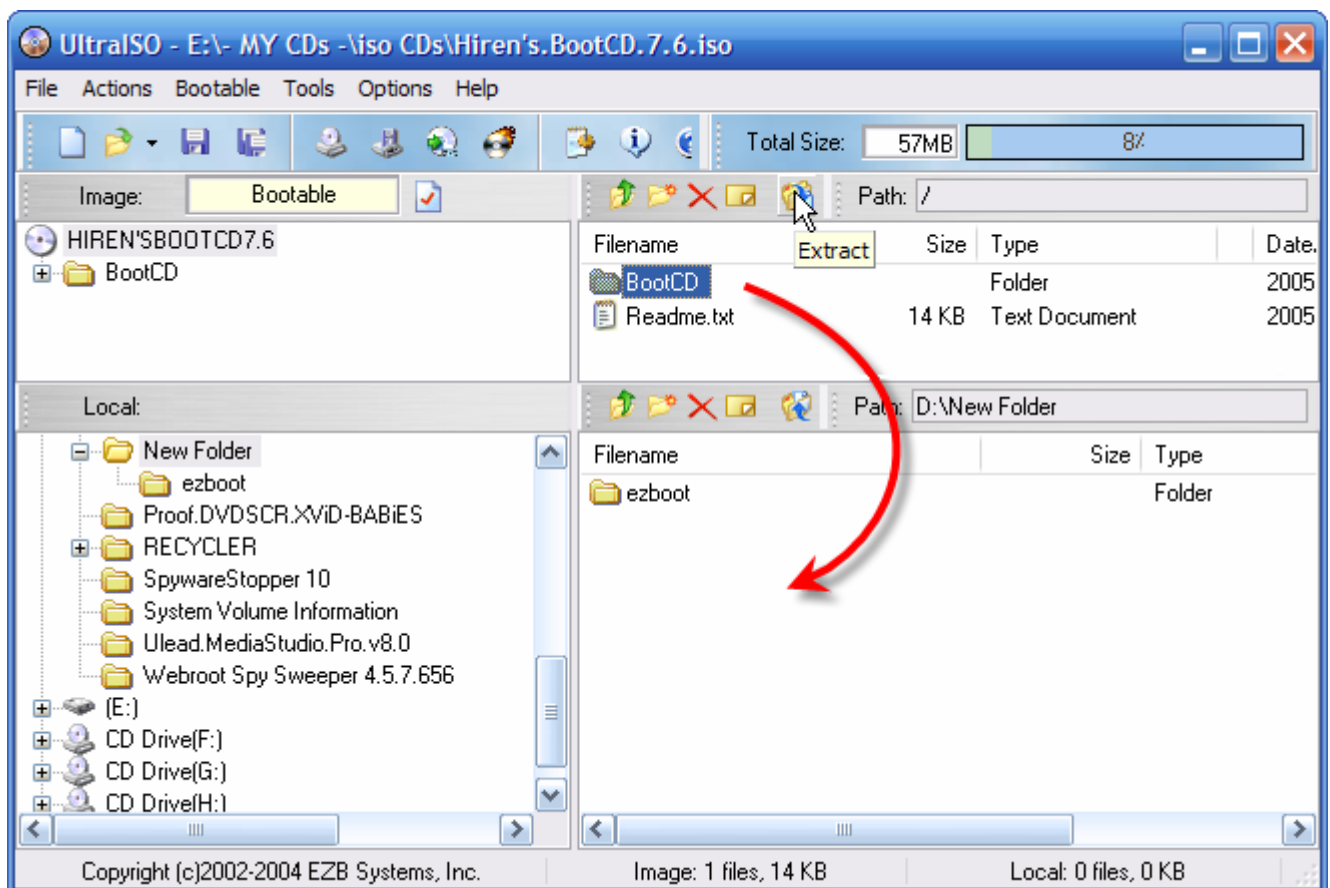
UltraISO - E:\- MY CDs -\iso CDs\Hiren's.BootCD.7.6.iso

File Actions Bootable Tools Options Help

Total Size: 57MB 8%

Image: Bootable

Path: /

HIREN'SBOOTCD7.6
BootCD

| Filename | Size | Type | Date. |
|---|---|---|---|
| BootCD | | Folder | 2005 |
| Readme.txt | 14 KB | Text Document | 2005 |

Extract

Local:

Path: D:\New Folder

New Folder
ezboot
Proof.DVDSCR.XViD-BABiES
RECYCLER
SpywareStopper 10
System Volume Information
Ulead.MediaStudio.Pro.v8.0
Webroot Spy Sweeper 4.5.7.656
(E:)
CD Drive(F:)
CD Drive(G:)
CD Drive(H:)

| Filename | Size | Type |
|---|---|---|
| ezboot | | Folder |

Copyright (c)2002-2004 EZB Systems, Inc. Image: 1 files, 14 KB Local: 0 files, 0 KB